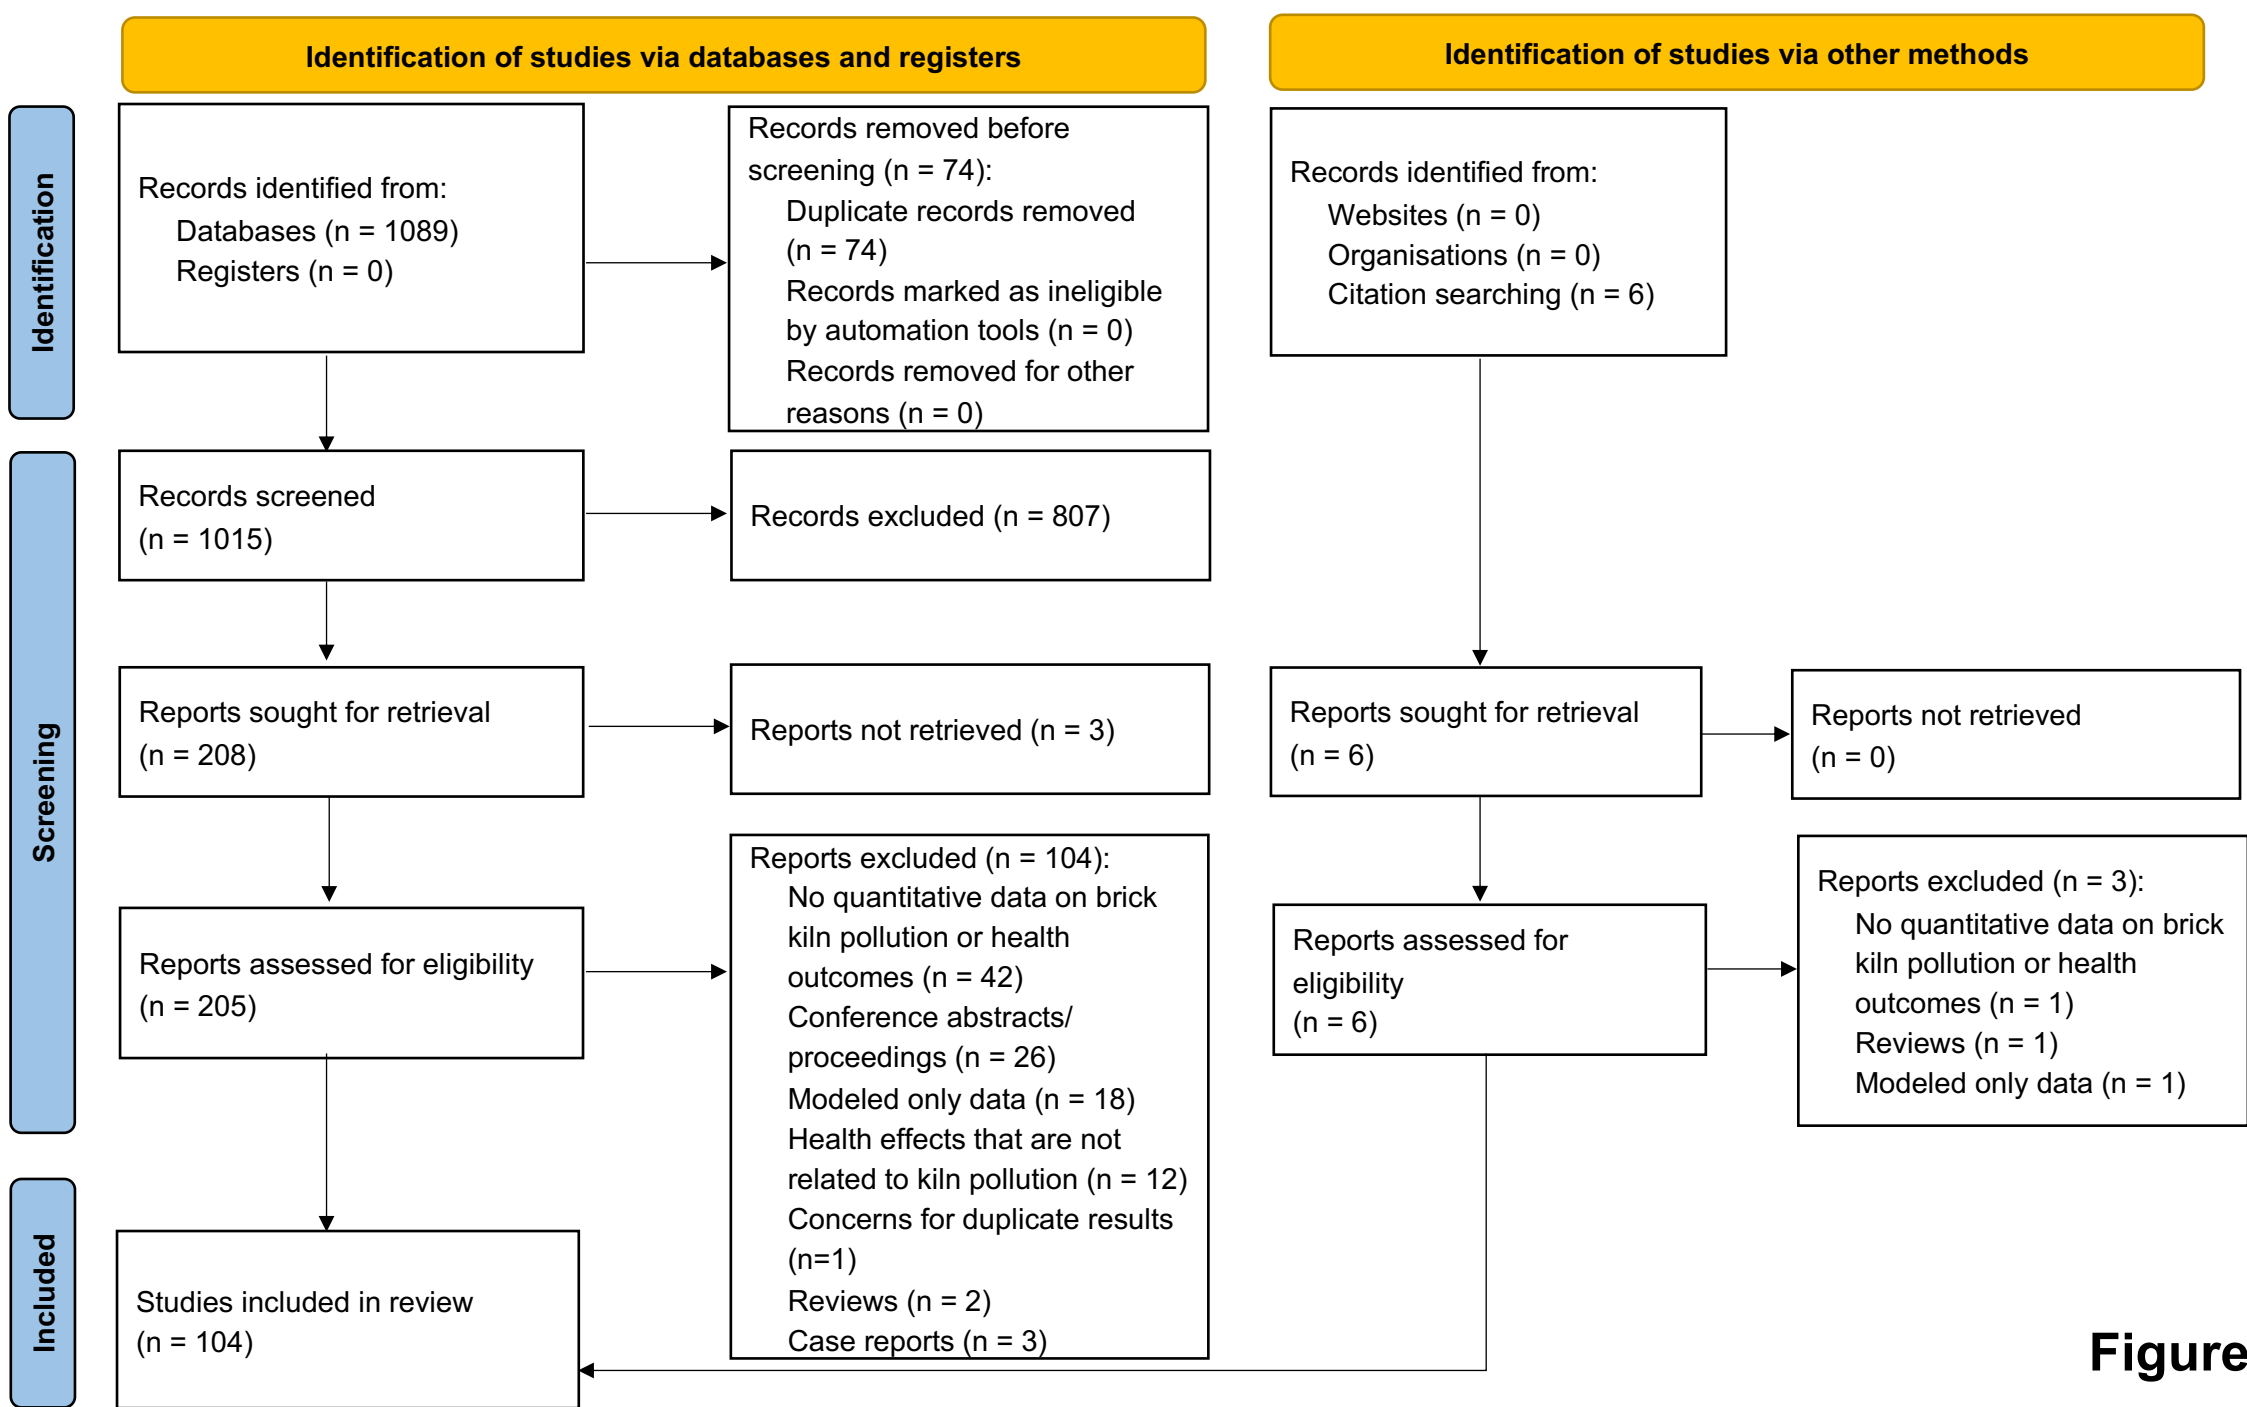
Identification of studies via databases and registers

Identification of studies via other methods

Identification

Records identified from:
Databases (n = 1089)
Registers (n = 0)

Records removed before screening (n = 74):
Duplicate records removed (n = 74)
Records marked as ineligible by automation tools (n = 0)
Records removed for other reasons (n = 0)

Records identified from:
Websites (n = 0)
Organisations (n = 0)
Citation searching (n = 6)

Screening

Records screened (n = 1015)

Records excluded (n = 807)

Reports sought for retrieval (n = 208)

Reports not retrieved (n = 3)

Reports sought for retrieval (n = 6)

Reports not retrieved (n = 0)

Reports assessed for eligibility (n = 205)

Reports excluded (n = 104):
No quantitative data on brick kiln pollution or health outcomes (n = 42)
Conference abstracts/ proceedings (n = 26)
Modeled only data (n = 18)
Health effects that are not related to kiln pollution (n = 12)
Concerns for duplicate results (n=1)
Reviews (n = 2)
Case reports (n = 3)

Reports assessed for eligibility (n = 6)

Reports excluded (n = 3):
No quantitative data on brick kiln pollution or health outcomes (n = 1)
Reviews (n = 1)
Modeled only data (n = 1)

Included

Studies included in review (n = 104)

Figure